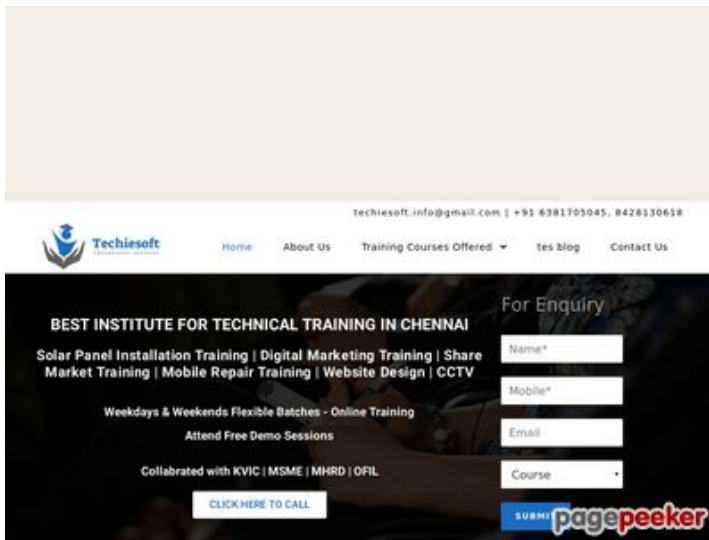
techiesoft.info@gmail.com | +91 6381705045, 8428130618

Techiesoft

Home About Us Training Courses Offered tes blog Contact Us

BEST INSTITUTE FOR TECHNICAL TRAINING IN CHENNAI

Solar Panel Installation Training | Digital Marketing Training | Share Market Training | Mobile Repair Training | Website Design | CCTV

Weekdays & Weekends Flexible Batches - Online Training

Attend Free Demo Sessions

Collabrated with KVIC | MSME | MHRD | OFIL

CLICK HERE TO CALL

For Enquiry

Name*

Mobile*

Email

Course

SUBMI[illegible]

pagepeeker